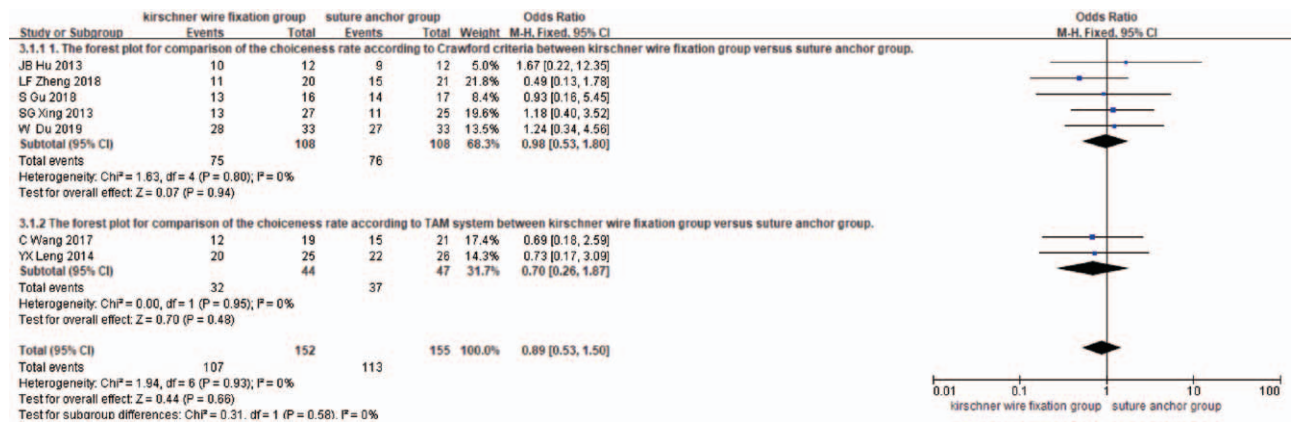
| Study or Subgroup | kirschner wire fixation group Events | Total | suture anchor group Events | Total | Weight | Odds Ratio M-H, Fixed, 95% CI |
|---|---|---|---|---|---|---|
| 3.1.1 1. The forest plot for comparison of the choiceness rate according to Crawford criteria between kirschner wire fixation group versus suture anchor group. | | | | | | |
| JB Hu 2013 | 10 | 12 | 9 | 12 | 5.0% | 1.67 [0.22, 12.35] |
| LF Zheng 2018 | 11 | 20 | 15 | 21 | 21.8% | 0.49 [0.13, 1.78] |
| S Gu 2018 | 13 | 16 | 14 | 17 | 8.4% | 0.93 [0.16, 5.45] |
| SG Xing 2013 | 13 | 27 | 11 | 25 | 19.6% | 1.18 [0.40, 3.52] |
| W Du 2019 | 28 | 33 | 27 | 33 | 13.5% | 1.24 [0.34, 4.56] |
| Subtotal (95% CI) | | 108 | | 108 | 68.3% | 0.98 [0.53, 1.80] |
| Total events | 75 | | 76 | | | |
| Heterogeneity: Chi² = 1.63, df = 4 (P = 0.80); I² = 0% | | | | | | |
| Test for overall effect: Z = 0.07 (P = 0.94) | | | | | | |
| 3.1.2 The forest plot for comparison of the choiceness rate according to TAM system between kirschner wire fixation group versus suture anchor group. | | | | | | |
| C Wang 2017 | 12 | 19 | 15 | 21 | 17.4% | 0.69 [0.18, 2.59] |
| YX Leng 2014 | 20 | 25 | 22 | 26 | 14.3% | 0.73 [0.17, 3.09] |
| Subtotal (95% CI) | | 44 | | 47 | 31.7% | 0.70 [0.26, 1.87] |
| Total events | 32 | | 37 | | | |
| Heterogeneity: Chi² = 0.00, df = 1 (P = 0.95); I² = 0% | | | | | | |
| Test for overall effect: Z = 0.70 (P = 0.48) | | | | | | |
| Total (95% CI) | | 152 | | 155 | 100.0% | 0.89 [0.53, 1.50] |
| Total events | 107 | | 113 | | | |
| Heterogeneity: Chi² = 1.94, df = 6 (P = 0.93); I² = 0% | | | | | | |
| Test for overall effect: Z = 0.44 (P = 0.66) | | | | | | |
| Test for subgroup differences: Chi² = 0.31, df = 1 (P = 0.58), I² = 0% | | | | | | |

Odds Ratio
M-H, Fixed, 95% CI

0.01 0.1 1 10 100
kirschner wire fixation group suture anchor group